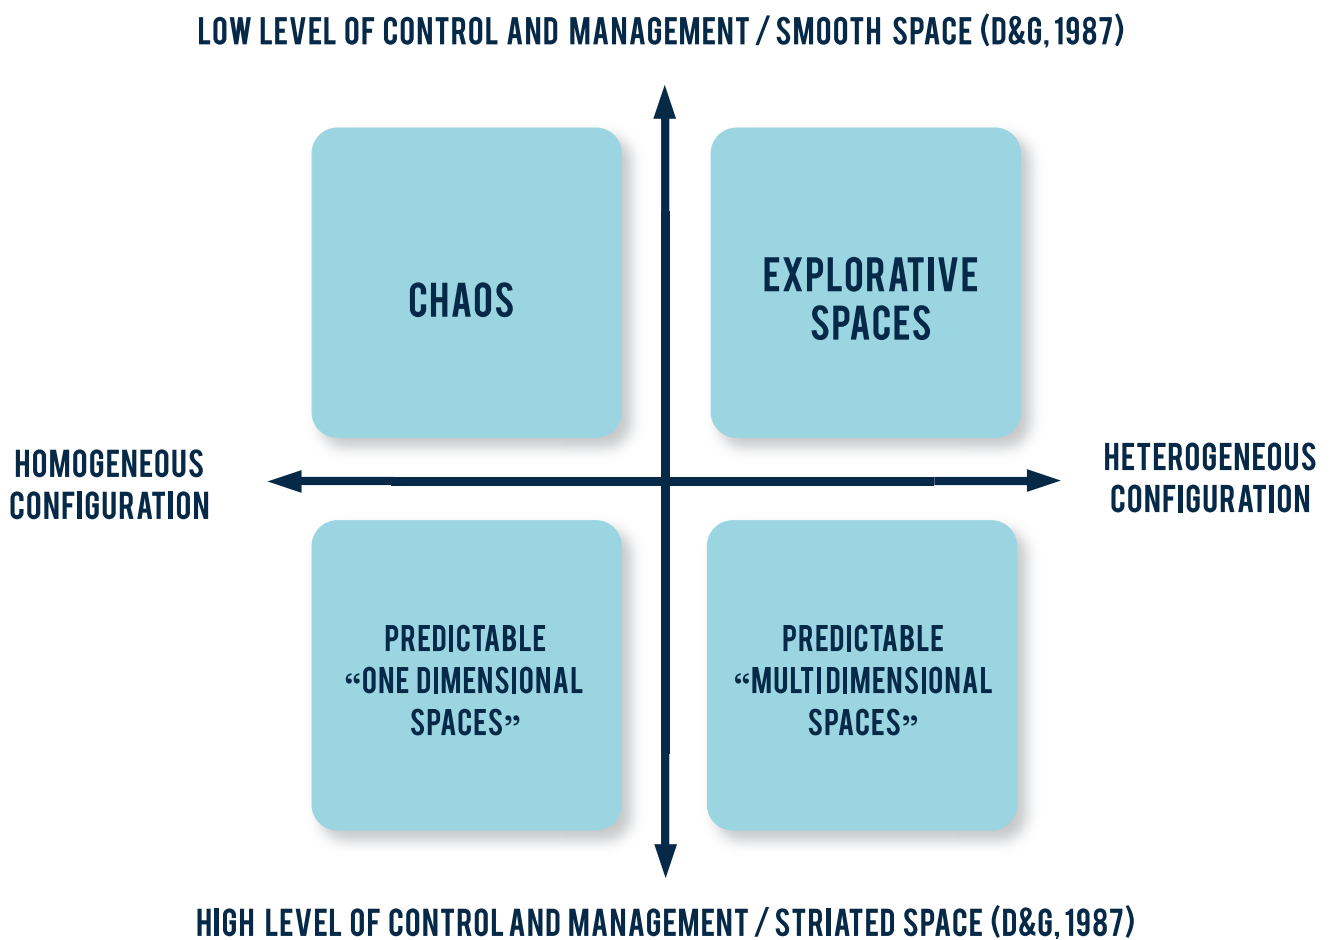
LOW LEVEL OF CONTROL AND MANAGEMENT / SMOOTH SPACE (D&G, 1987)

CHAOS

EXPLORATIVE SPACES

HOMOGENEOUS CONFIGURATION

HETEROGENEOUS CONFIGURATION

PREDICTABLE “ONE DIMENSIONAL SPACES”

PREDICTABLE “MULTIDIMENSIONAL SPACES”

HIGH LEVEL OF CONTROL AND MANAGEMENT / STRIATED SPACE (D&G, 1987)